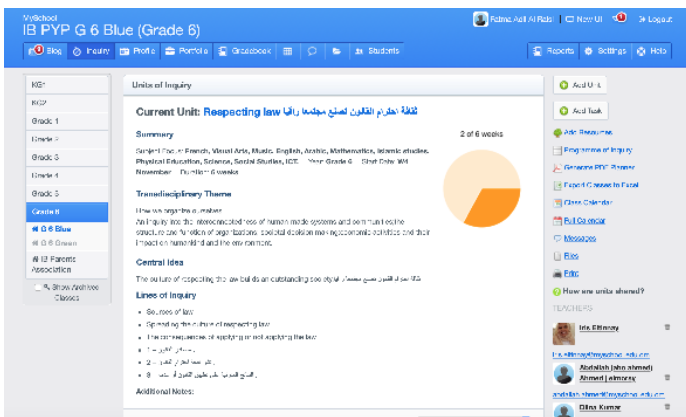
MySchool
IB PYP G 6 Blue (Grade 6)

Fatma Adil Al Rabi · New UI · 1 · Logout

1 Blog · Inquiry · Profile · Portfolio · Gradebook · Students

Reports · Settings · Help

KG1
KG2
Grade 1
Grade 2
Grade 3
Grade 4
Grade 5
Grade 6
G 6 Blue
G 6 Green
IB Parents Association
Show Archived Classes

Units of Inquiry

Current Unit: Respecting law ثقافة احترام القانون تصنع مجتمعا راقيا

Summary

2 of 6 weeks

Subject Focus: French, Visual Arts, Music, English, Arabic, Mathematics, Islamic studies, Physical Education, Science, Social Studies, ICT · Year: Grade 6 · Start Date: 9th November · Duration: 6 weeks

Transdisciplinary Theme

How we organize ourselves
An inquiry into the interconnectedness of human-made systems and communities; the structure and function of organizations; societal decision-making; economic activities and their impact on humankind and the environment.

Central Idea

The culture of respecting the law builds an outstanding society. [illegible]

Lines of Inquiry

• Sources of law
• Spreading the culture of respecting law
• The consequences of applying or not applying the law
• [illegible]
• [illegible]
• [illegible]

Additional Notes:

Add Unit
Add Task
Add Resources
Programme of Inquiry
Generate PDF Planner
Export Classes to Excel
Class Calendar
Full Calendar
Messages
Files
Print
How are units shared?

TEACHERS
Isla Ellisray
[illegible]@myschool.edu.com
Abdallah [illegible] Ahmed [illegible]
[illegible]@myschool.edu.com
Dilisa Kumar